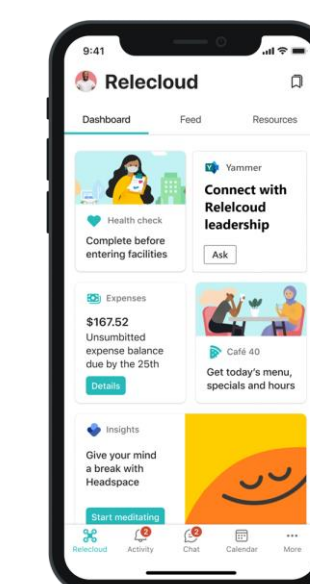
9:41

Relecloud

Dashboard
Feed
Resources

Health check
Complete before entering facilities

Yammer
Connect with Relelcloud leadership
Ask

Expenses
$167.52
Unsubmitted expense balance due by the 25th
Details

Café 40
Get today's menu, specials and hours

Insights
Give your mind a break with Headspace
Start meditating

Relecloud
2
Activity
2
Chat
Calendar
More